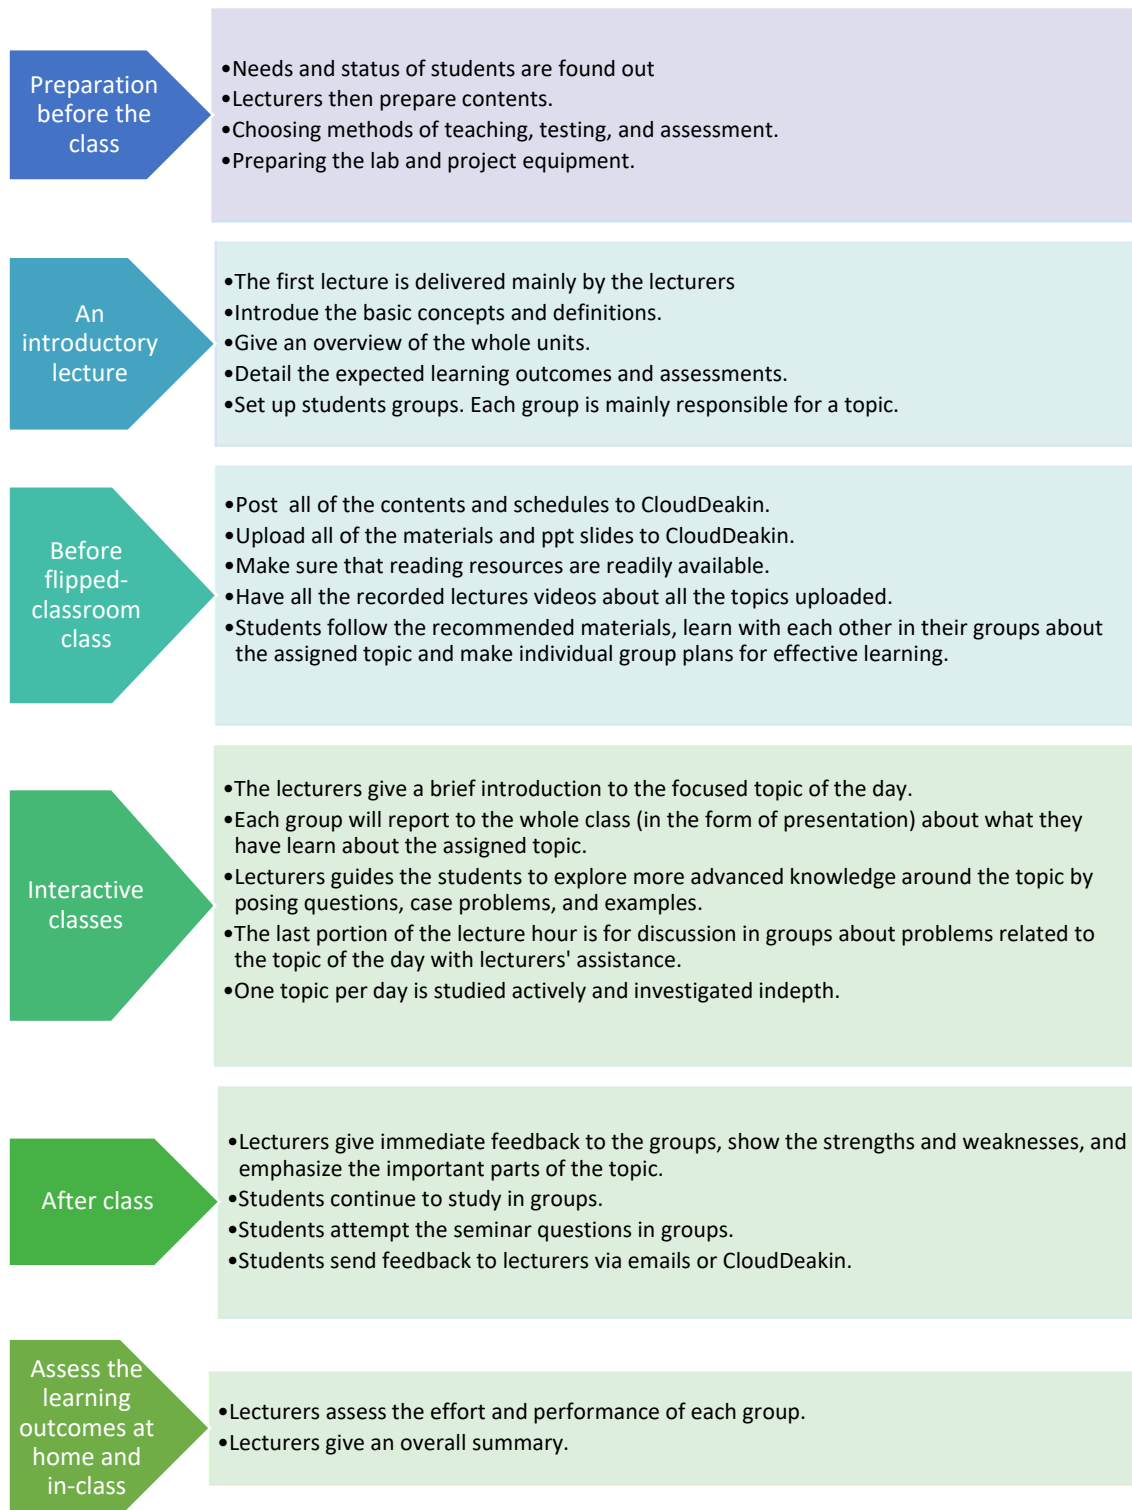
Preparation before the class

•Needs and status of students are found out
•Lecturers then prepare contents.
•Choosing methods of teaching, testing, and assessment.
•Preparing the lab and project equipment.

An introductory lecture

•The first lecture is delivered mainly by the lecturers
•Introdue the basic concepts and definitions.
•Give an overview of the whole units.
•Detail the expected learning outcomes and assessments.
•Set up students groups. Each group is mainly responsible for a topic.

Before flipped-classroom class

•Post all of the contents and schedules to CloudDeakin.
•Upload all of the materials and ppt slides to CloudDeakin.
•Make sure that reading resources are readily available.
•Have all the recorded lectures videos about all the topics uploaded.
•Students follow the recommended materials, learn with each other in their groups about the assigned topic and make individual group plans for effective learning.

Interactive classes

•The lecturers give a brief introduction to the focused topic of the day.
•Each group will report to the whole class (in the form of presentation) about what they have learn about the assigned topic.
•Lecturers guides the students to explore more advanced knowledge around the topic by posing questions, case problems, and examples.
•The last portion of the lecture hour is for discussion in groups about problems related to the topic of the day with lecturers' assistance.
•One topic per day is studied actively and investigated indepth.

After class

•Lecturers give immediate feedback to the groups, show the strengths and weaknesses, and emphasize the important parts of the topic.
•Students continue to study in groups.
•Students attempt the seminar questions in groups.
•Students send feedback to lecturers via emails or CloudDeakin.

Assess the learning outcomes at home and in-class

•Lecturers assess the effort and performance of each group.
•Lecturers give an overall summary.